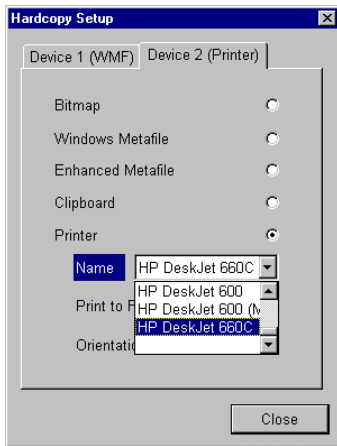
Hardcopy Setup

Device 1 (WMF)
Device 2 (Printer)

Bitmap

Windows Metafile

Enhanced Metafile

Clipboard

Printer

Name
HP DeskJet 660C
HP DeskJet 600
HP DeskJet 600 (M
HP DeskJet 660C

Print to F

Orientati

Close